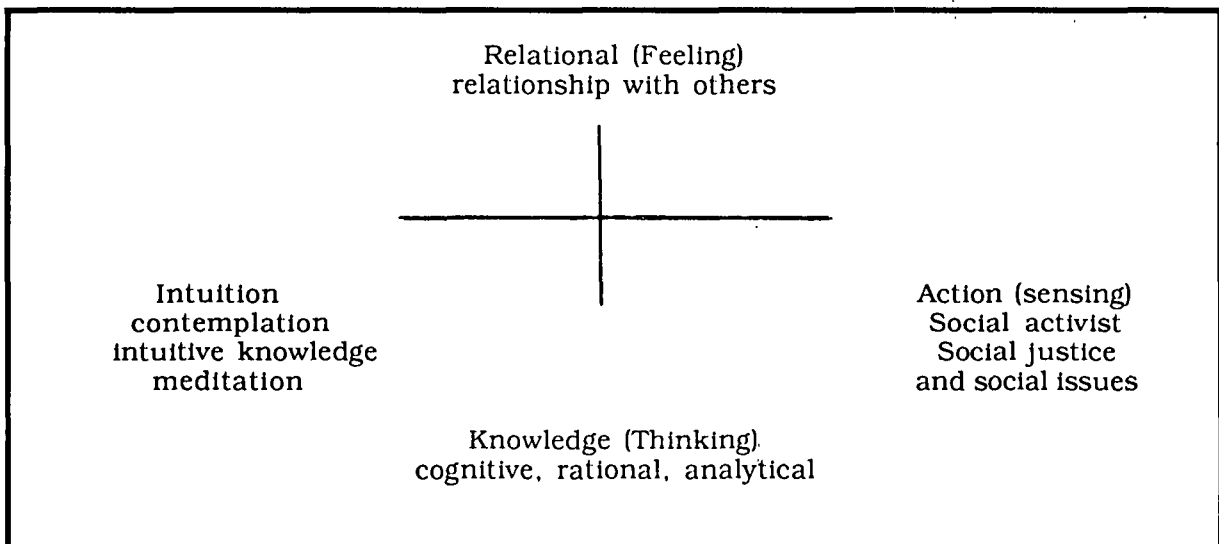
Relational (Feeling)
relationship with others

Intuition
contemplation
intuitive knowledge
meditation

Action (sensing)
Social activist
Social justice
and social issues

Knowledge (Thinking)
cognitive, rational, analytical